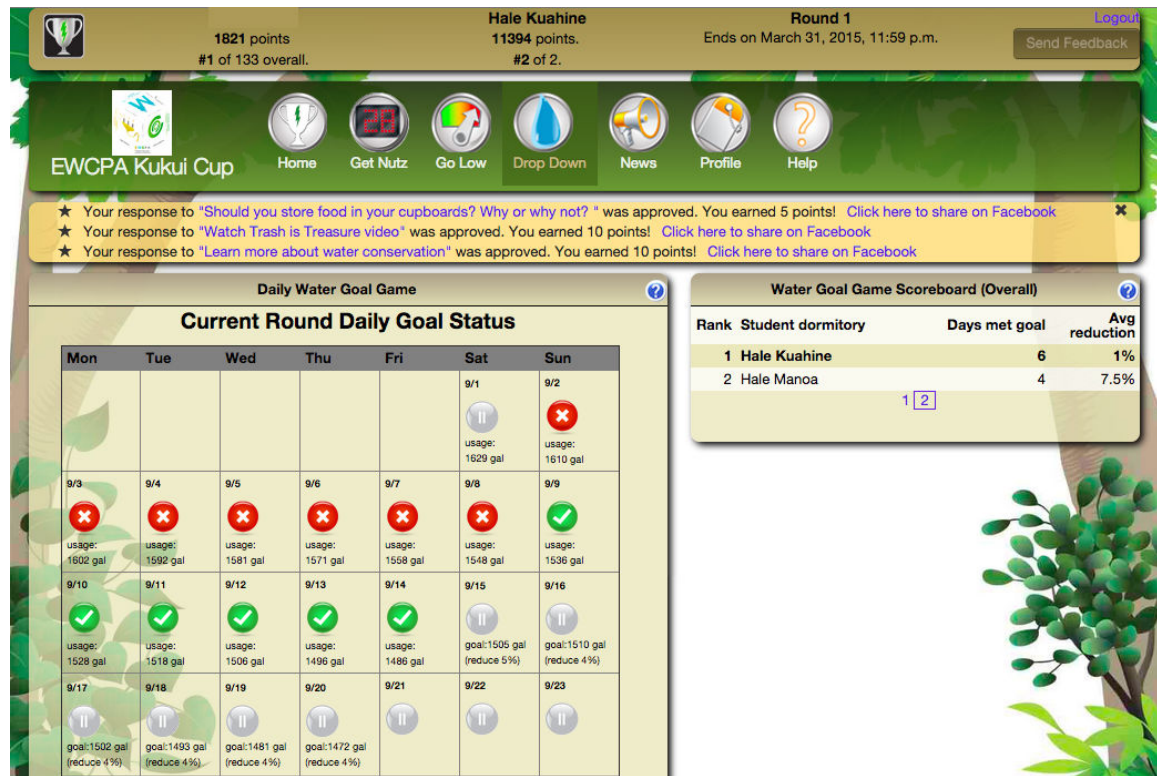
1821 points
#1 of 133 overall.

Hale Kuahine
11394 points.
#2 of 2.

Round 1
Ends on March 31, 2015, 11:59 p.m.

Logout
Send Feedback

EWCPA Kukui Cup

Home Get Nutz Go Low Drop Down News Profile Help

★ Your response to "Should you store food in your cupboards? Why or why not? " was approved. You earned 5 points! Click here to share on Facebook
★ Your response to "Watch Trash is Treasure video" was approved. You earned 10 points! Click here to share on Facebook
★ Your response to "Learn more about water conservation" was approved. You earned 10 points! Click here to share on Facebook

Daily Water Goal Game

Current Round Daily Goal Status

| Mon | Tue | Wed | Thu | Fri | Sat | Sun |
|---|---|---|---|---|---|---|
| | | | | | 9/1 usage: 1629 gal | 9/2 usage: 1610 gal |
| 9/3 usage: 1602 gal | 9/4 usage: 1592 gal | 9/5 usage: 1581 gal | 9/6 usage: 1571 gal | 9/7 usage: 1558 gal | 9/8 usage: 1548 gal | 9/9 usage: 1536 gal |
| 9/10 usage: 1528 gal | 9/11 usage: 1518 gal | 9/12 usage: 1506 gal | 9/13 usage: 1496 gal | 9/14 usage: 1486 gal | 9/15 goal:1505 gal (reduce 5%) | 9/16 goal:1510 gal (reduce 4%) |
| 9/17 goal:1502 gal (reduce 4%) | 9/18 goal:1493 gal (reduce 4%) | 9/19 goal:1481 gal (reduce 4%) | 9/20 goal:1472 gal (reduce 4%) | 9/21 | 9/22 | 9/23 |

Water Goal Game Scoreboard (Overall)

| Rank | Student dormitory | Days met goal | Avg reduction |
|---|---|---|---|
| 1 | Hale Kuahine | 6 | 1% |
| 2 | Hale Manoa | 4 | 7.5% |

1 2